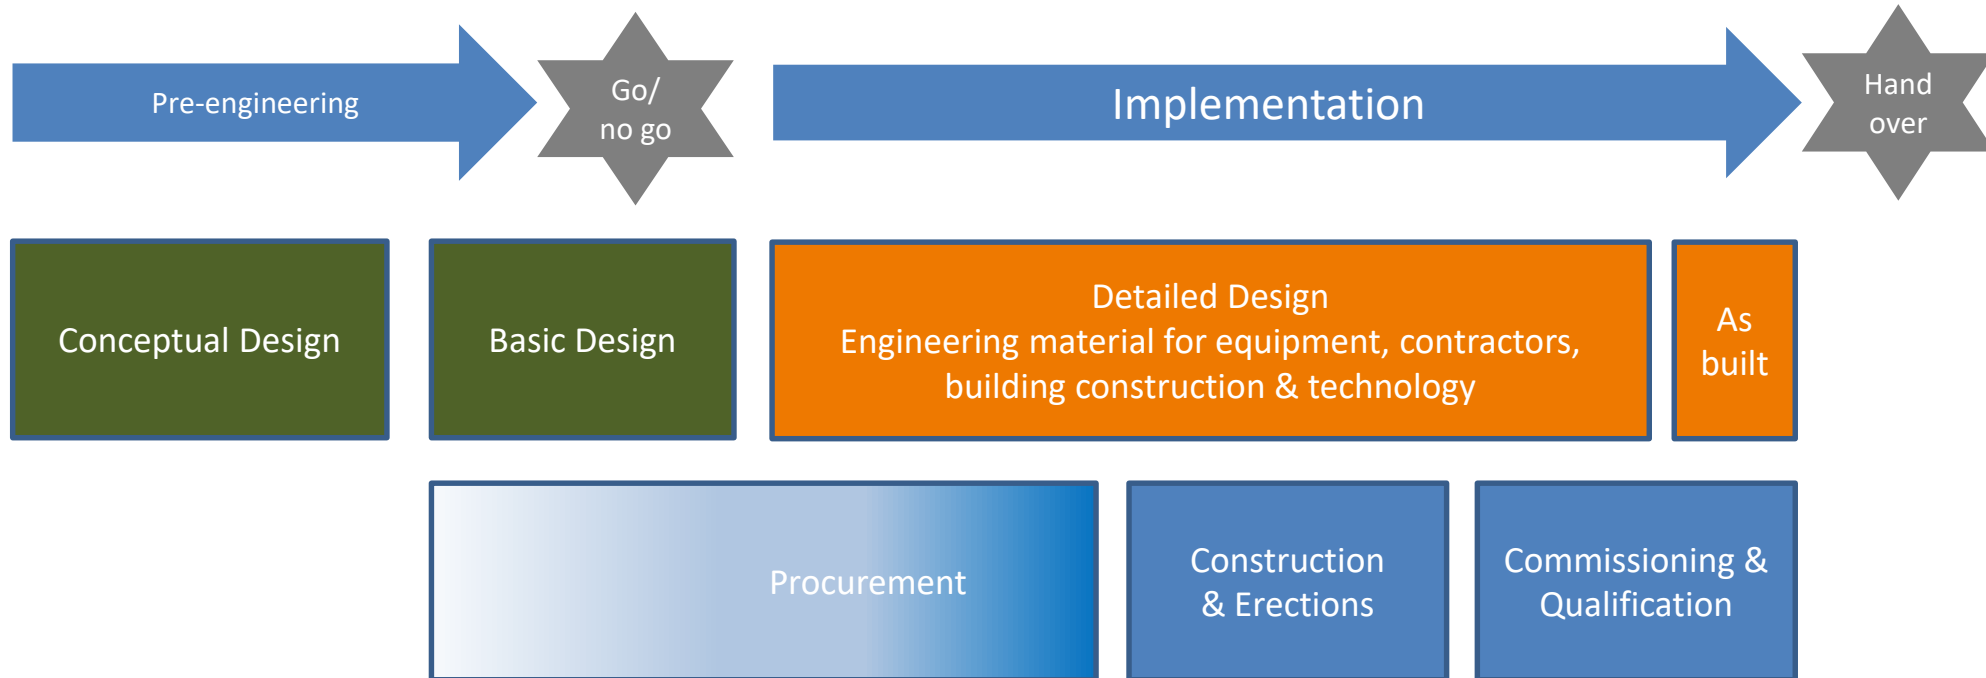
Pre-engineering

Go/
no go

Implementation

Hand
over

Conceptual Design

Basic Design

Detailed Design
Engineering material for equipment, contractors, building construction & technology

As
built

Procurement

Construction
& Erections

Commissioning &
Qualification